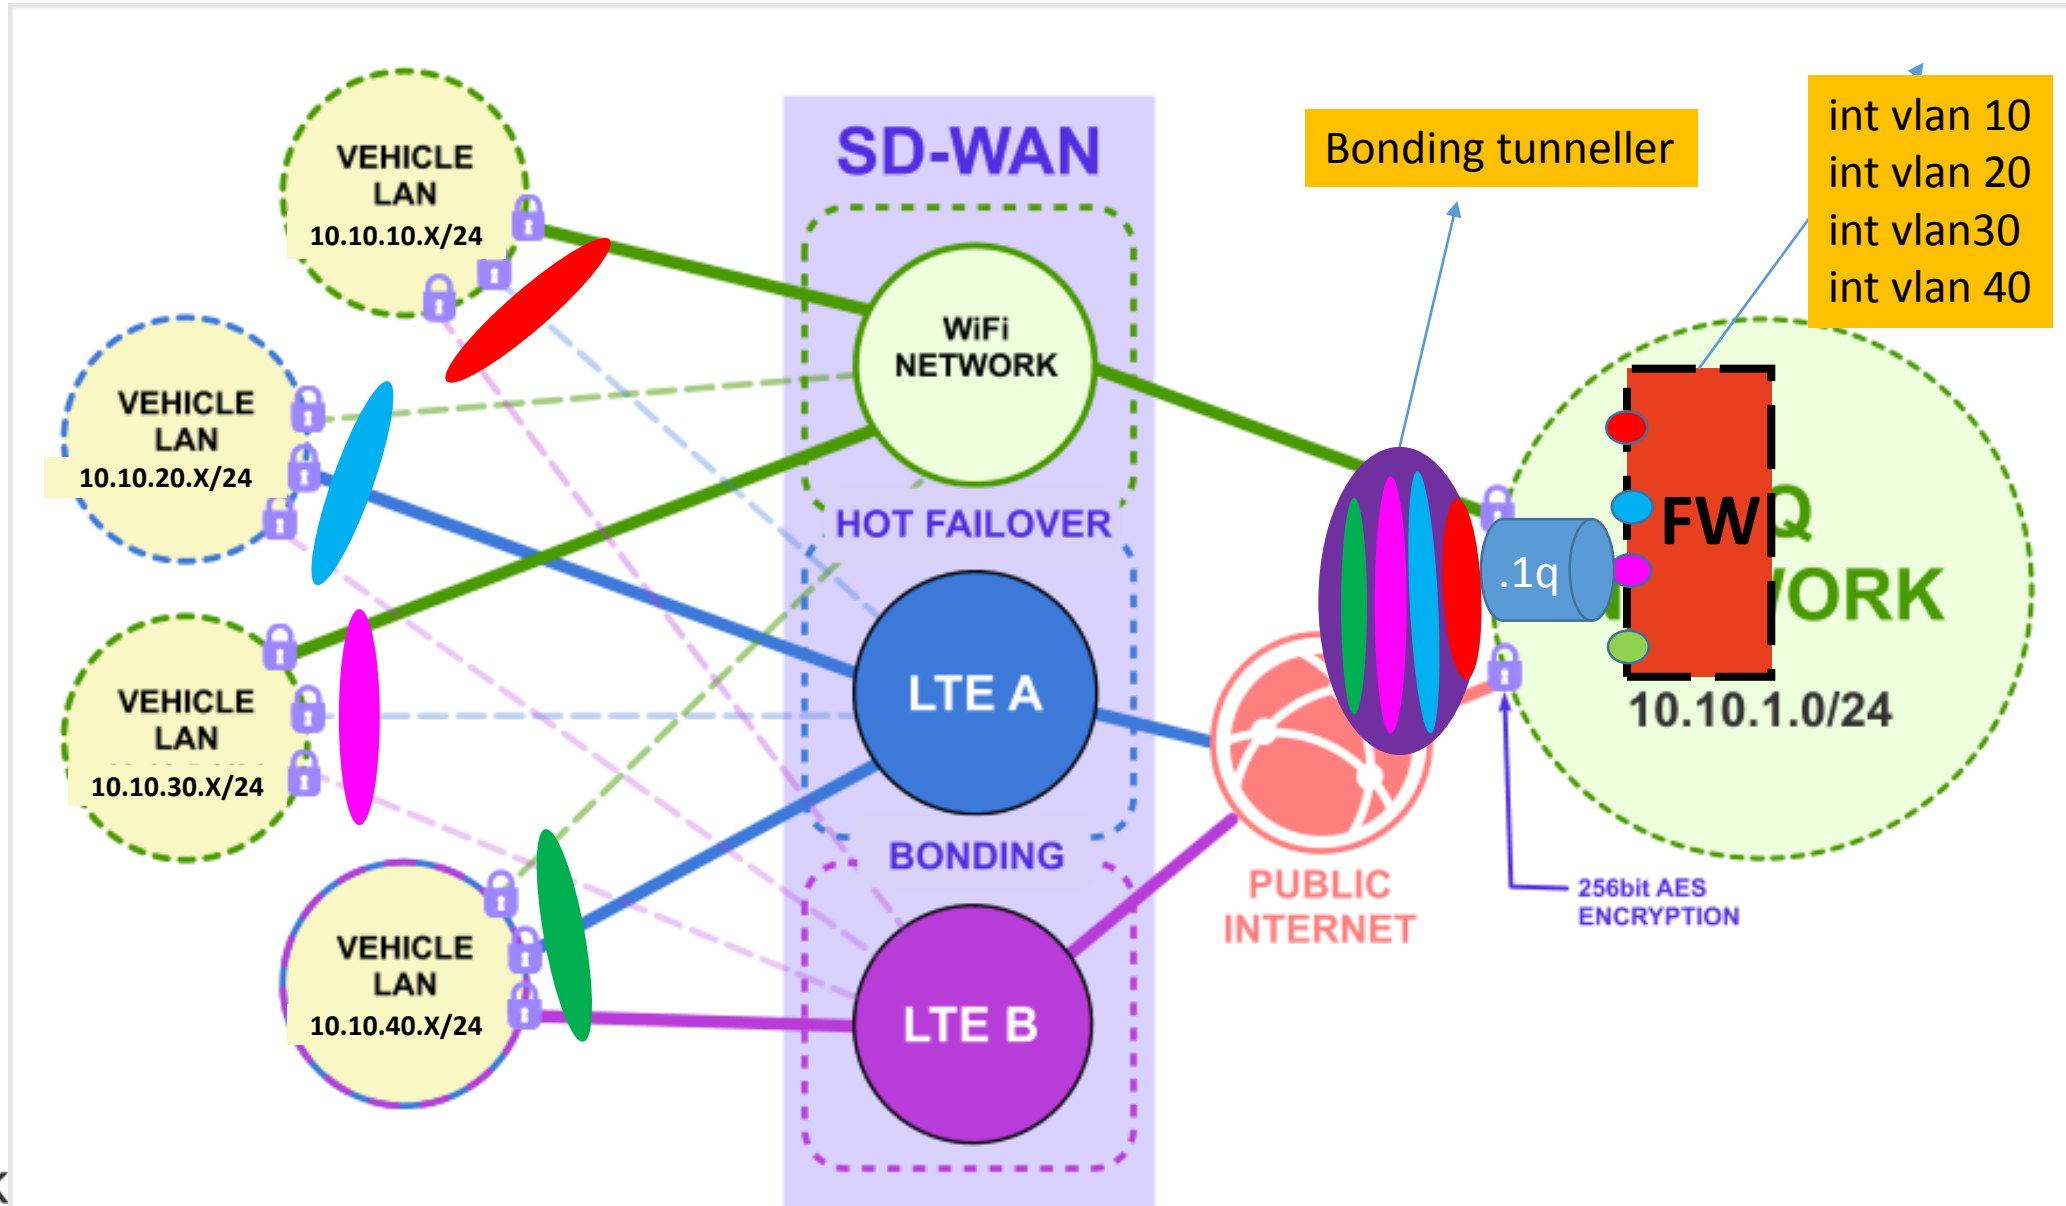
VEHICLE LAN
10.10.10.X/24

VEHICLE LAN
10.10.20.X/24

VEHICLE LAN
10.10.30.X/24

VEHICLE LAN
10.10.40.X/24

SD-WAN

WiFi NETWORK

HOT FAILOVER

LTE A

BONDING

LTE B

Bonding tunneller

int vlan 10
int vlan 20
int vlan30
int vlan 40

.1q

FW

Q

ORK

10.10.1.0/24

PUBLIC INTERNET

256bit AES ENCRYPTION